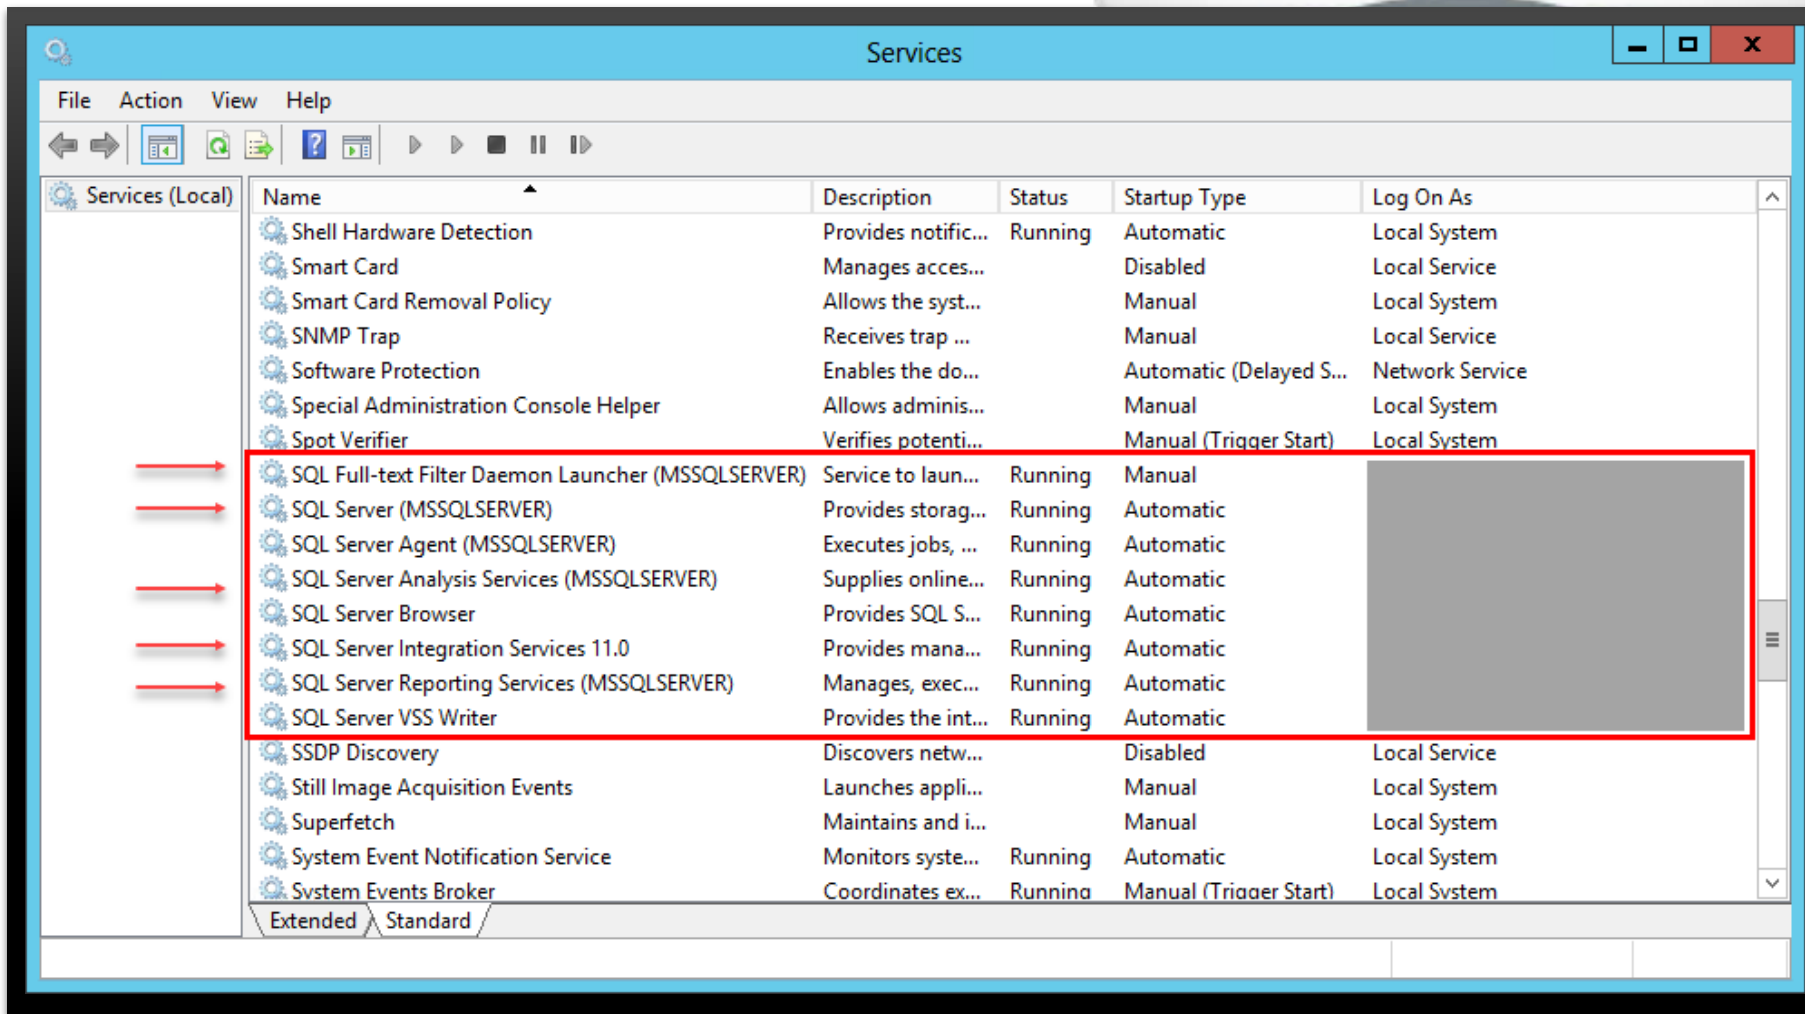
Services

File Action View Help

Services (Local)

| Name | Description | Status | Startup Type | Log On As |
|---|---|---|---|---|
| Shell Hardware Detection | Provides notific... | Running | Automatic | Local System |
| Smart Card | Manages acces... | | Disabled | Local Service |
| Smart Card Removal Policy | Allows the syst... | | Manual | Local System |
| SNMP Trap | Receives trap ... | | Manual | Local Service |
| Software Protection | Enables the do... | | Automatic (Delayed S... | Network Service |
| Special Administration Console Helper | Allows adminis... | | Manual | Local System |
| Spot Verifier | Verifies potenti... | | Manual (Trigger Start) | Local System |
| SQL Full-text Filter Daemon Launcher (MSSQLSERVER) | Service to laun... | Running | Manual | |
| SQL Server (MSSQLSERVER) | Provides storag... | Running | Automatic | |
| SQL Server Agent (MSSQLSERVER) | Executes jobs, ... | Running | Automatic | |
| SQL Server Analysis Services (MSSQLSERVER) | Supplies online... | Running | Automatic | |
| SQL Server Browser | Provides SQL S... | Running | Automatic | |
| SQL Server Integration Services 11.0 | Provides mana... | Running | Automatic | |
| SQL Server Reporting Services (MSSQLSERVER) | Manages, exec... | Running | Automatic | |
| SQL Server VSS Writer | Provides the int... | Running | Automatic | |
| SSDP Discovery | Discovers netw... | | Disabled | Local Service |
| Still Image Acquisition Events | Launches appli... | | Manual | Local System |
| Superfetch | Maintains and i... | | Manual | Local System |
| System Event Notification Service | Monitors syste... | Running | Automatic | Local System |
| System Events Broker | Coordinates ex... | Running | Manual (Trigger Start) | Local System |

Extended Standard